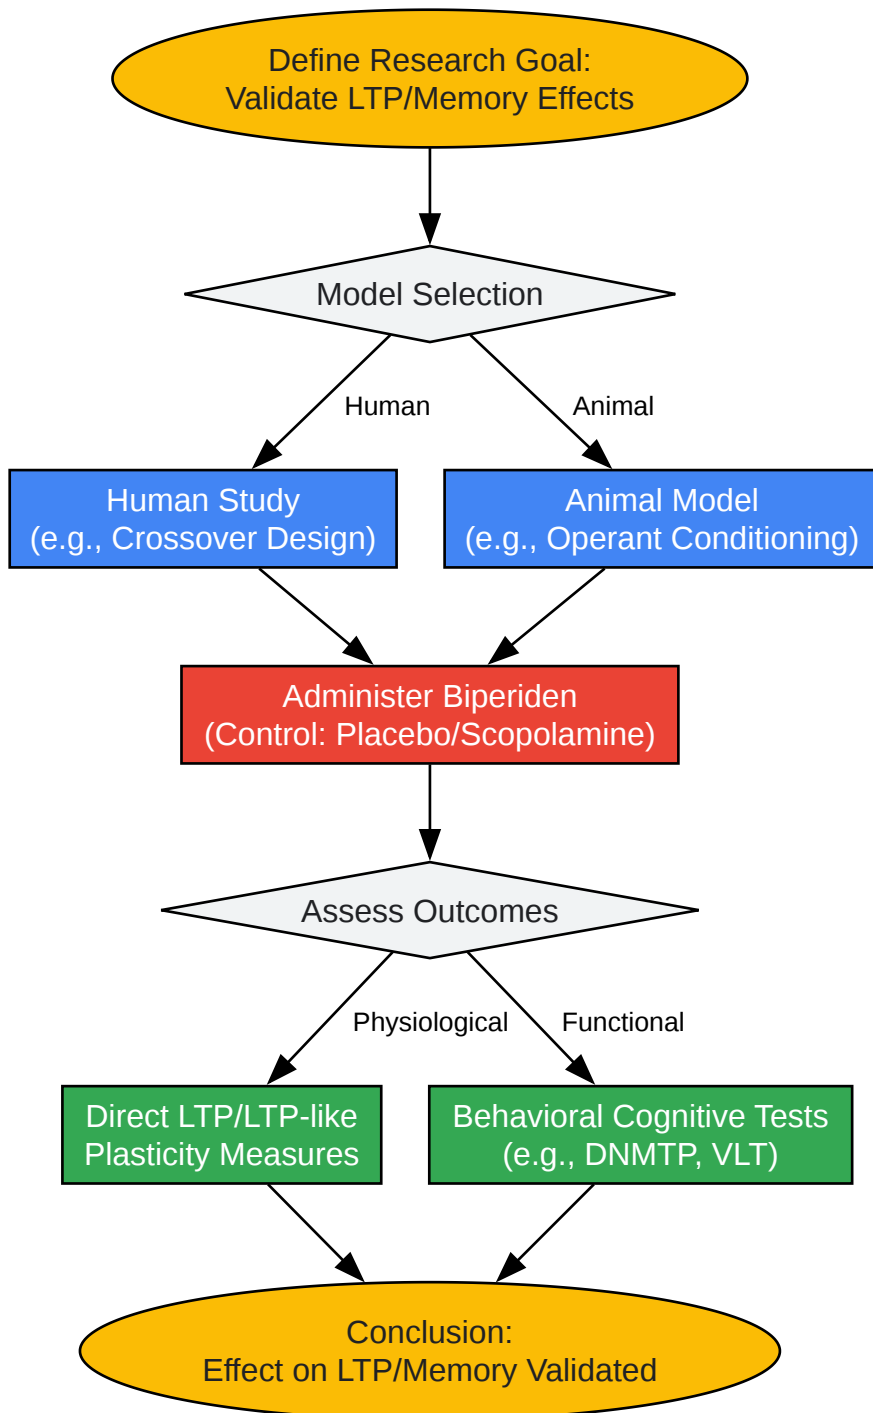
Define Research Goal:
Validate LTP/Memory Effects

Model Selection

Human

Animal

Human Study
(e.g., Crossover Design)

Animal Model
(e.g., Operant Conditioning)

Administer Biperiden
(Control: Placebo/Scopolamine)

Assess Outcomes

Physiological

Functional

Direct LTP/LTP-like
Plasticity Measures

Behavioral Cognitive Tests
(e.g., DNMTP, VLT)

Conclusion:
Effect on LTP/Memory Validated